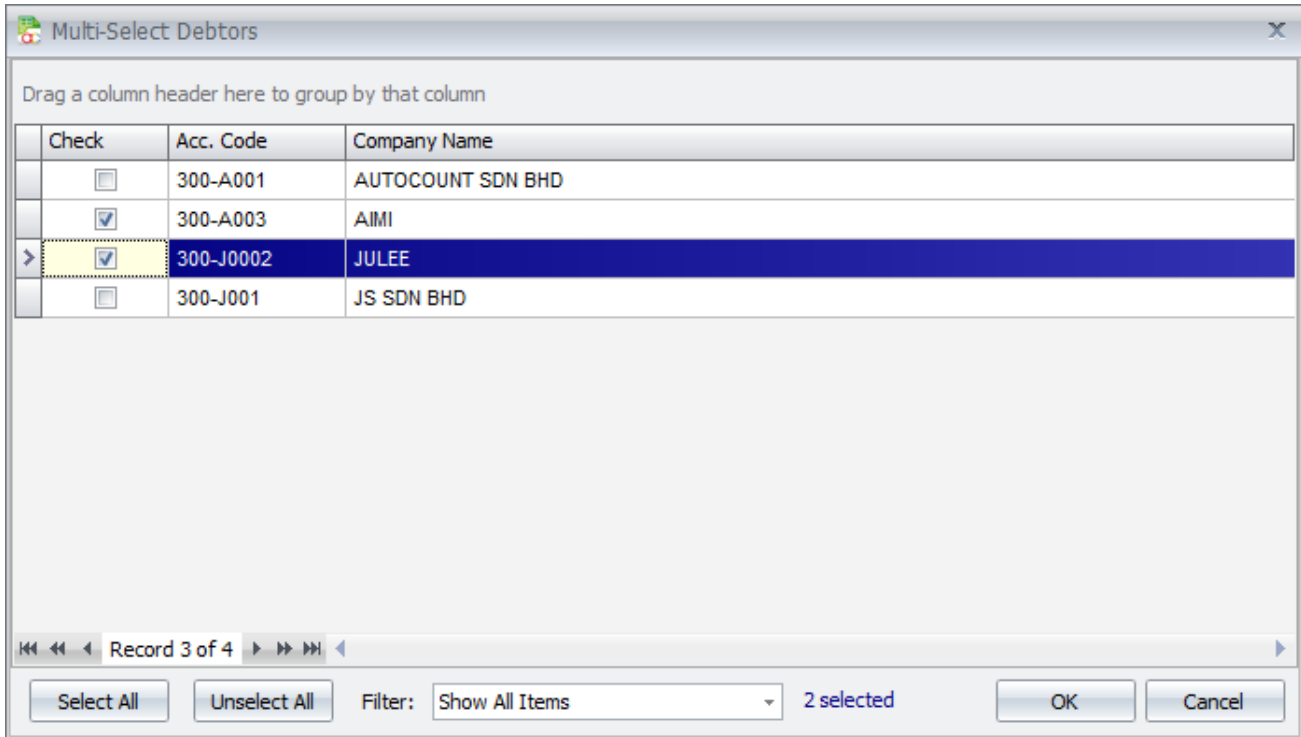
Multi-Select Debtors

Drag a column header here to group by that column

| Check | Acc. Code | Company Name |
|---|---|---|
| ☐ | 300-A001 | AUTOCOUNT SDN BHD |
| ☑ | 300-A003 | AIMI |
| ☑ | 300-J0002 | JULEE |
| ☐ | 300-J001 | JS SDN BHD |

Record 3 of 4

Select All
Unselect All
Filter: Show All Items
2 selected
OK
Cancel